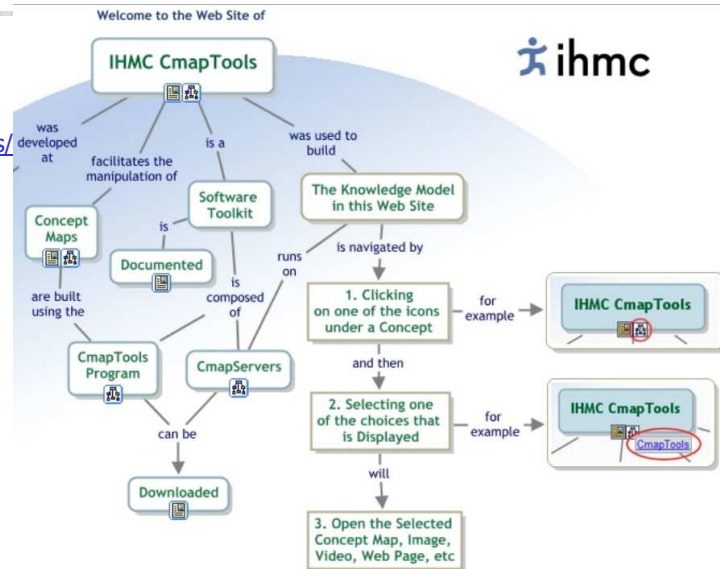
Welcome to the Web Site of

IHMC CmapTools

ihmc

s/

was developed at

facilitates the manipulation of

is a

was used to build

Concept Maps

Software Toolkit

The Knowledge Model in this Web Site

is

runs on

is navigated by

Documented

is composed of

are built using the

1. Clicking on one of the icons under a Concept

for example

IHMC CmapTools

CmapTools Program

CmapServers

and then

2. Selecting one of the choices that is Displayed

for example

IHMC CmapTools

CmapTools

can be

will

Downloaded

3. Open the Selected Concept Map, Image, Video, Web Page, etc